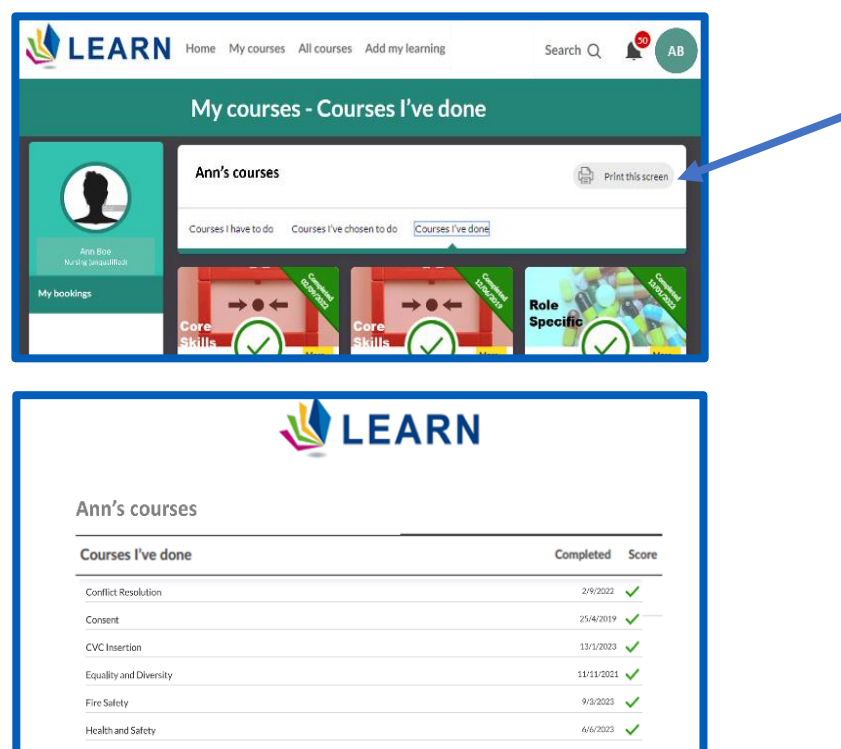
LEARN Home My courses All courses Add my learning Search 50 AB

My courses - Courses I've done

Ann Boe
Nursing (unqualified)

My bookings

Ann's courses

Print this screen

Courses I have to do Courses I've chosen to do Courses I've done

Completed 02/09/2022
Core Skills
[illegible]

Completed 12/06/2019
Core Skills
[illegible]

Completed 13/01/2023
Role Specific
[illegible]

LEARN

Ann's courses

| Courses I've done | Completed | Score |
|---|---|---|
| Conflict Resolution | 2/9/2022 | ✓ |
| Consent | 25/4/2019 | ✓ |
| CVC Insertion | 13/1/2023 | ✓ |
| Equality and Diversity | 11/11/2021 | ✓ |
| Fire Safety | 9/3/2023 | ✓ |
| Health and Safety | 6/6/2023 | ✓ |